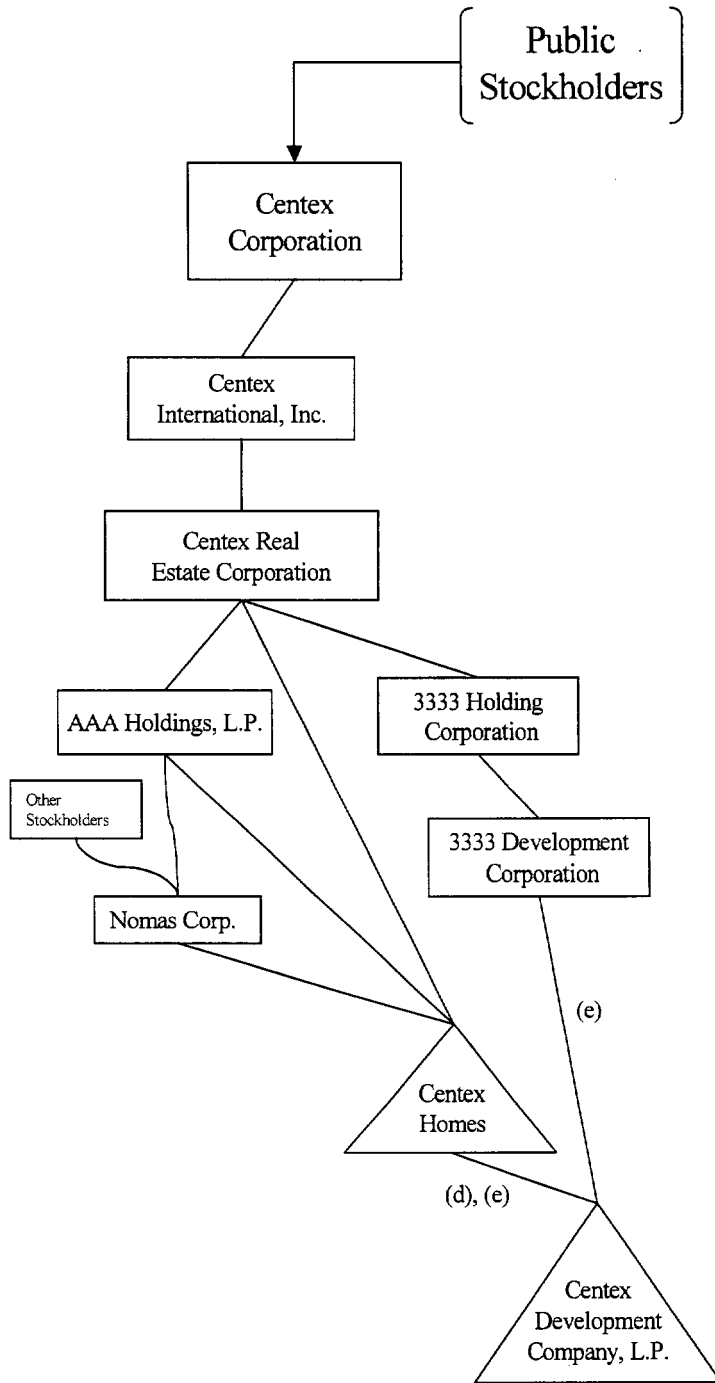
Public Stockholders

Centex Corporation

Centex International, Inc.

Centex Real Estate Corporation

AAA Holdings, L.P.

3333 Holding Corporation

Other Stockholders

3333 Development Corporation

Nomas Corp.

(e)

Centex Homes

(d), (e)

Centex Development Company, L.P.